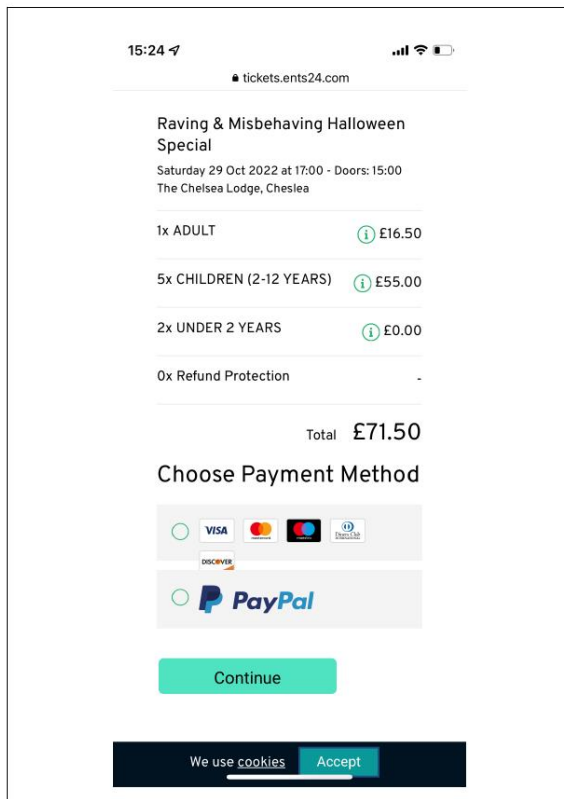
15:24

tickets.ents24.com

Raving & Misbehaving Halloween Special

Saturday 29 Oct 2022 at 17:00 - Doors: 15:00
The Chelsea Lodge, Cheslea

1x ADULT £16.50

5x CHILDREN (2-12 YEARS) £55.00

2x UNDER 2 YEARS £0.00

0x Refund Protection -

Total £71.50

Choose Payment Method

VISA DISCOVER

PayPal

Continue

We use cookies Accept